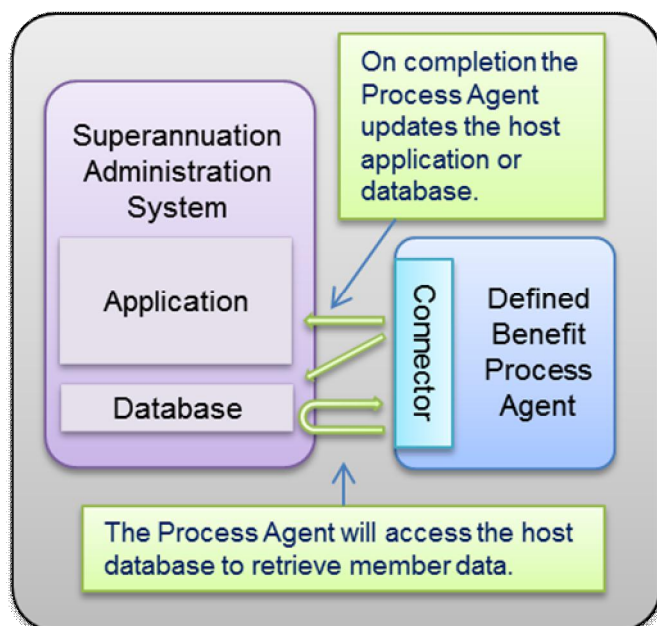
On completion the Process Agent updates the host application or database.

Superannuation Administration System

Application

Database

Connector

Defined Benefit Process Agent

The Process Agent will access the host database to retrieve member data.